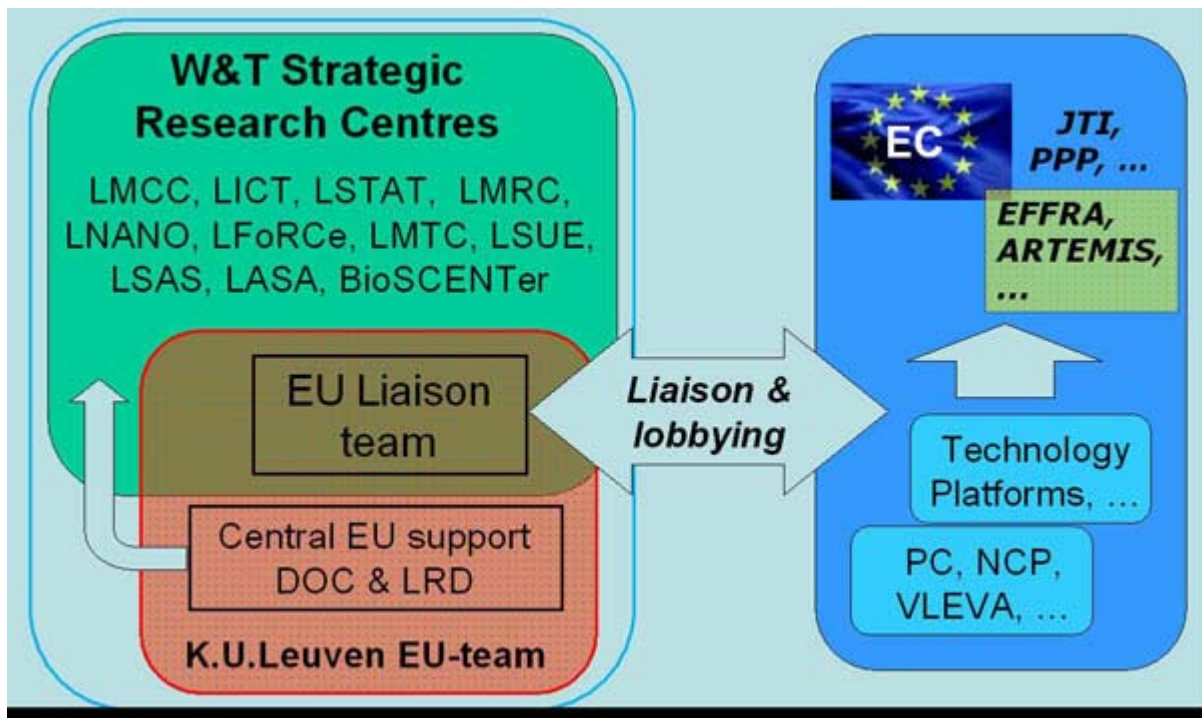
W&T Strategic Research Centres

LMCC, LICT, LSTAT, LMRC, LNANO, LFoRCe, LMTC, LSUE, LSAS, LASA, BioSCENTer

EU Liaison team

Central EU support DOC & LRD

K.U.Leuven EU-team

Liaison & lobbying

EC

JTI, PPP, …

EFFRA, ARTEMIS, …

Technology Platforms, …

PC, NCP, VLEVA, …